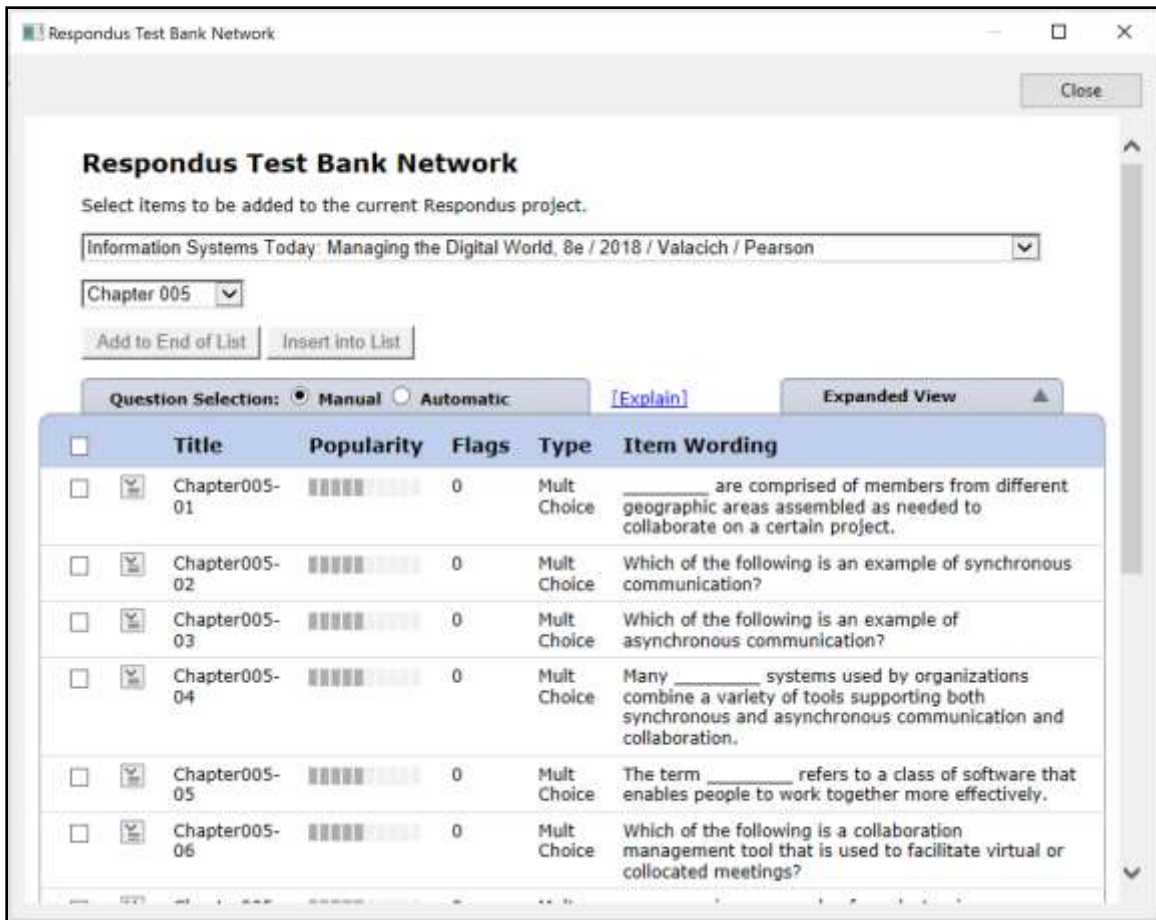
Respondus Test Bank Network

Close

Respondus Test Bank Network

Select items to be added to the current Respondus project.

Information Systems Today: Managing the Digital World, 8e / 2018 / Valacich / Pearson

Chapter 005

Add to End of List | Insert into List

Question Selection: Manual Automatic

[Explain]

Expanded View

| | | Title | Popularity | Flags | Type | Item Wording |
|---|---|---|---|---|---|---|
| | | Chapter005-01 | | 0 | Mult Choice | _________ are comprised of members from different geographic areas assembled as needed to collaborate on a certain project. |
| | | Chapter005-02 | | 0 | Mult Choice | Which of the following is an example of synchronous communication? |
| | | Chapter005-03 | | 0 | Mult Choice | Which of the following is an example of asynchronous communication? |
| | | Chapter005-04 | | 0 | Mult Choice | Many _________ systems used by organizations combine a variety of tools supporting both synchronous and asynchronous communication and collaboration. |
| | | Chapter005-05 | | 0 | Mult Choice | The term _________ refers to a class of software that enables people to work together more effectively. |
| | | Chapter005-06 | | 0 | Mult Choice | Which of the following is a collaboration management tool that is used to facilitate virtual or collocated meetings? |
| | | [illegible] | | | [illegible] | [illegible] |